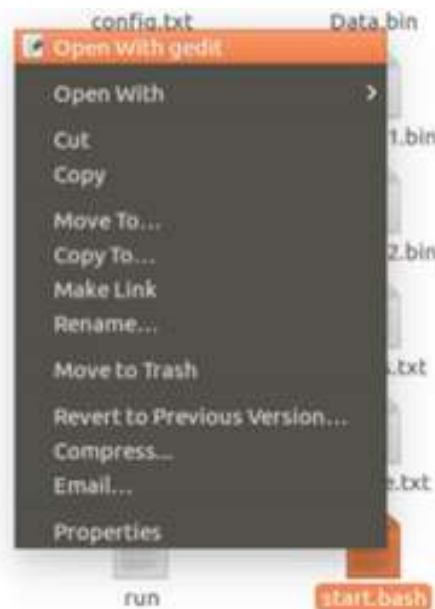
config.txt Data.bin

Open With gedit

Open With

Cut
Copy

Move To...
Copy To...
Make Link
Rename...

Move to Trash

Revert to Previous Version...
Compress...
Email...

Properties

1.bin
2.bin
.txt
e.txt

run
start.bash